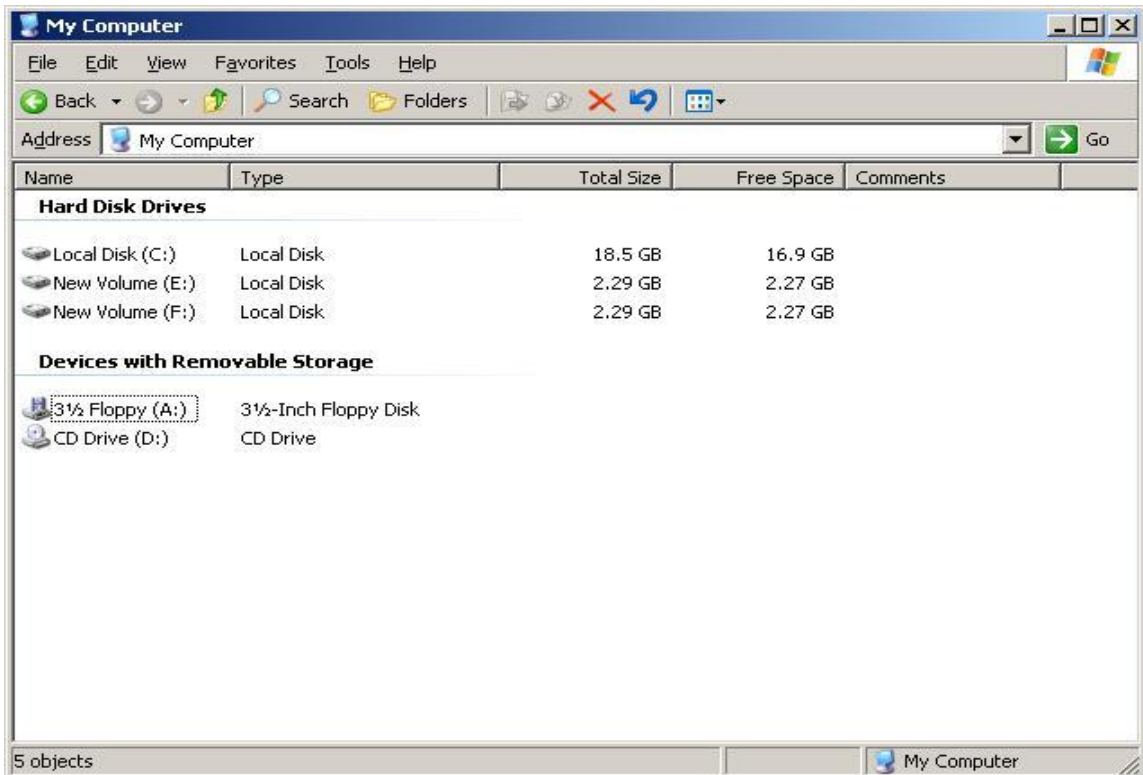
My Computer

File Edit View Favorites Tools Help

Back Search Folders

Address My Computer Go

| Name | Type | Total Size | Free Space | Comments |
|---|---|---|---|---|
| **Hard Disk Drives** | | | | |
| Local Disk (C:) | Local Disk | 18.5 GB | 16.9 GB | |
| New Volume (E:) | Local Disk | 2.29 GB | 2.27 GB | |
| New Volume (F:) | Local Disk | 2.29 GB | 2.27 GB | |
| **Devices with Removable Storage** | | | | |
| 3½ Floppy (A:) | 3½-Inch Floppy Disk | | | |
| CD Drive (D:) | CD Drive | | | |

5 objects My Computer